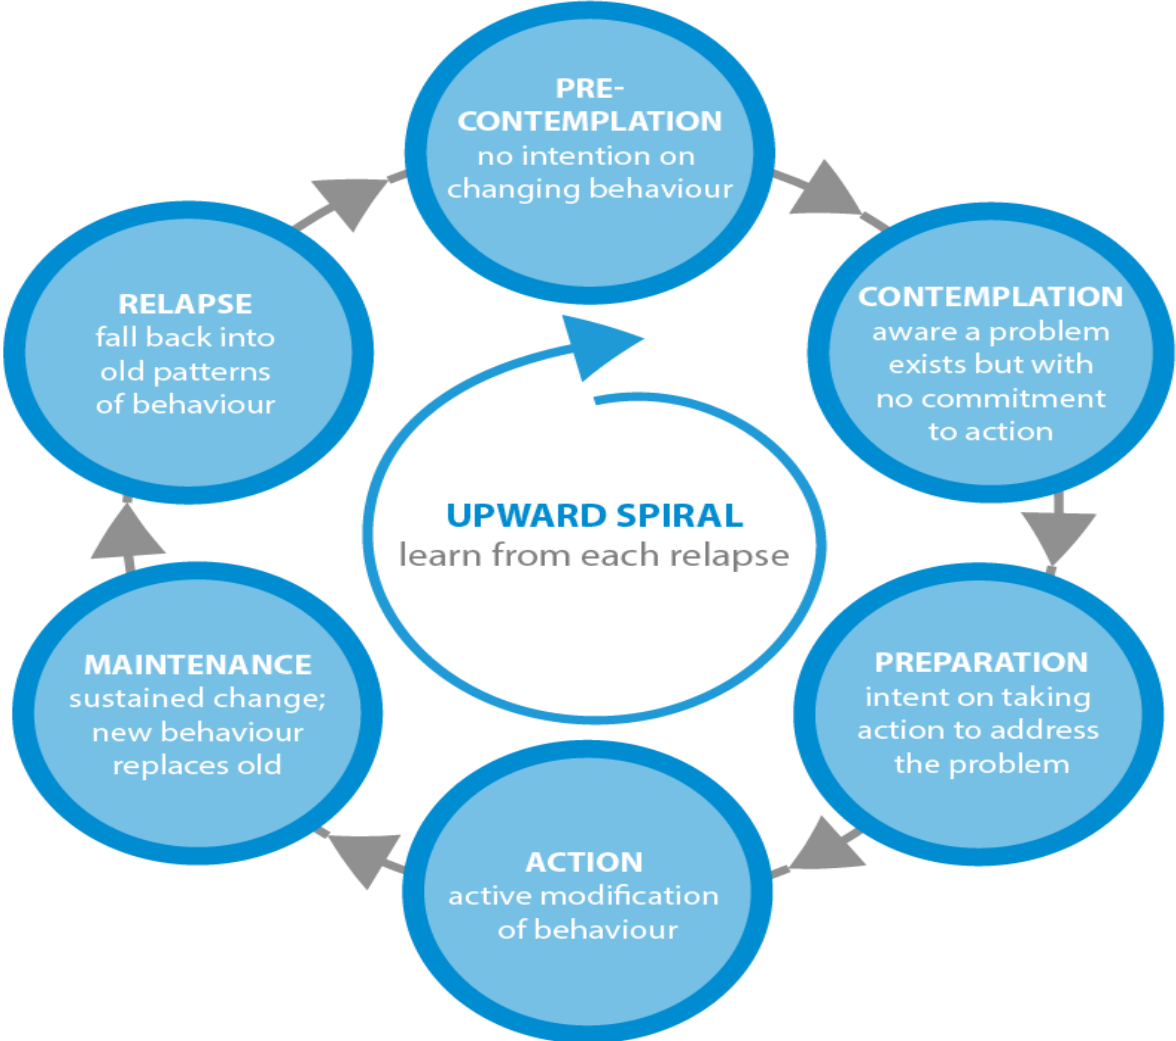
PRE-CONTEMPLATION
no intention on changing behaviour

CONTEMPLATION
aware a problem exists but with no commitment to action

PREPARATION
intent on taking action to address the problem

ACTION
active modification of behaviour

MAINTENANCE
sustained change; new behaviour replaces old

RELAPSE
fall back into old patterns of behaviour

UPWARD SPIRAL
learn from each relapse